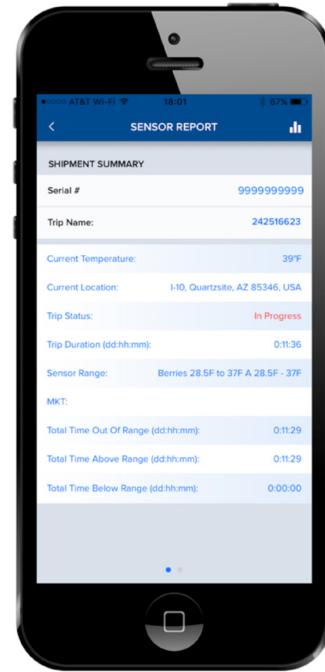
•••○○ AT&T Wi-Fi 18:01 67%

<

SENSOR REPORT

SHIPMENT SUMMARY

Serial # 9999999999

Trip Name: 242516623

Current Temperature: 39°F

Current Location: I-10, Quartzsite, AZ 85346, USA

Trip Status: In Progress

Trip Duration (dd:hh:mm): 0:11:36

Sensor Range: Berries 28.5F to 37F A 28.5F - 37F

MKT:

Total Time Out Of Range (dd:hh:mm): 0:11:29

Total Time Above Range (dd:hh:mm): 0:11:29

Total Time Below Range (dd:hh:mm): 0:00:00